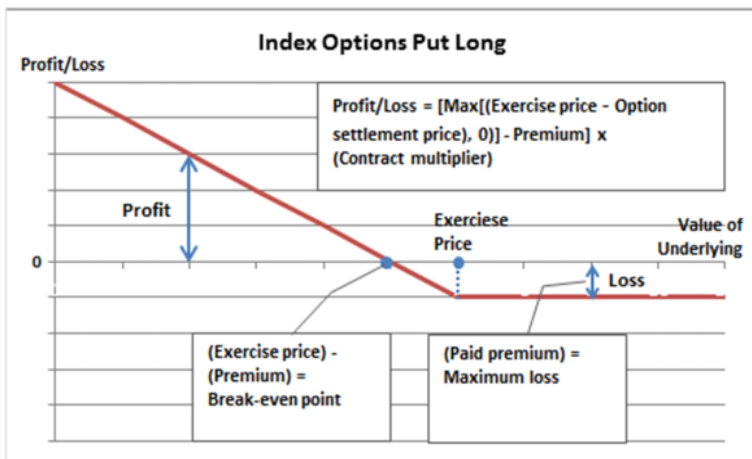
Index Options Put Long

Profit/Loss

Profit/Loss = [Max[(Exercise price - Option settlement price), 0)] - Premium] x (Contract multiplier)

Profit

Exerciese Price

Value of Underlying

0

Loss

(Exercise price) - (Premium) = Break-even point

(Paid premium) = Maximum loss